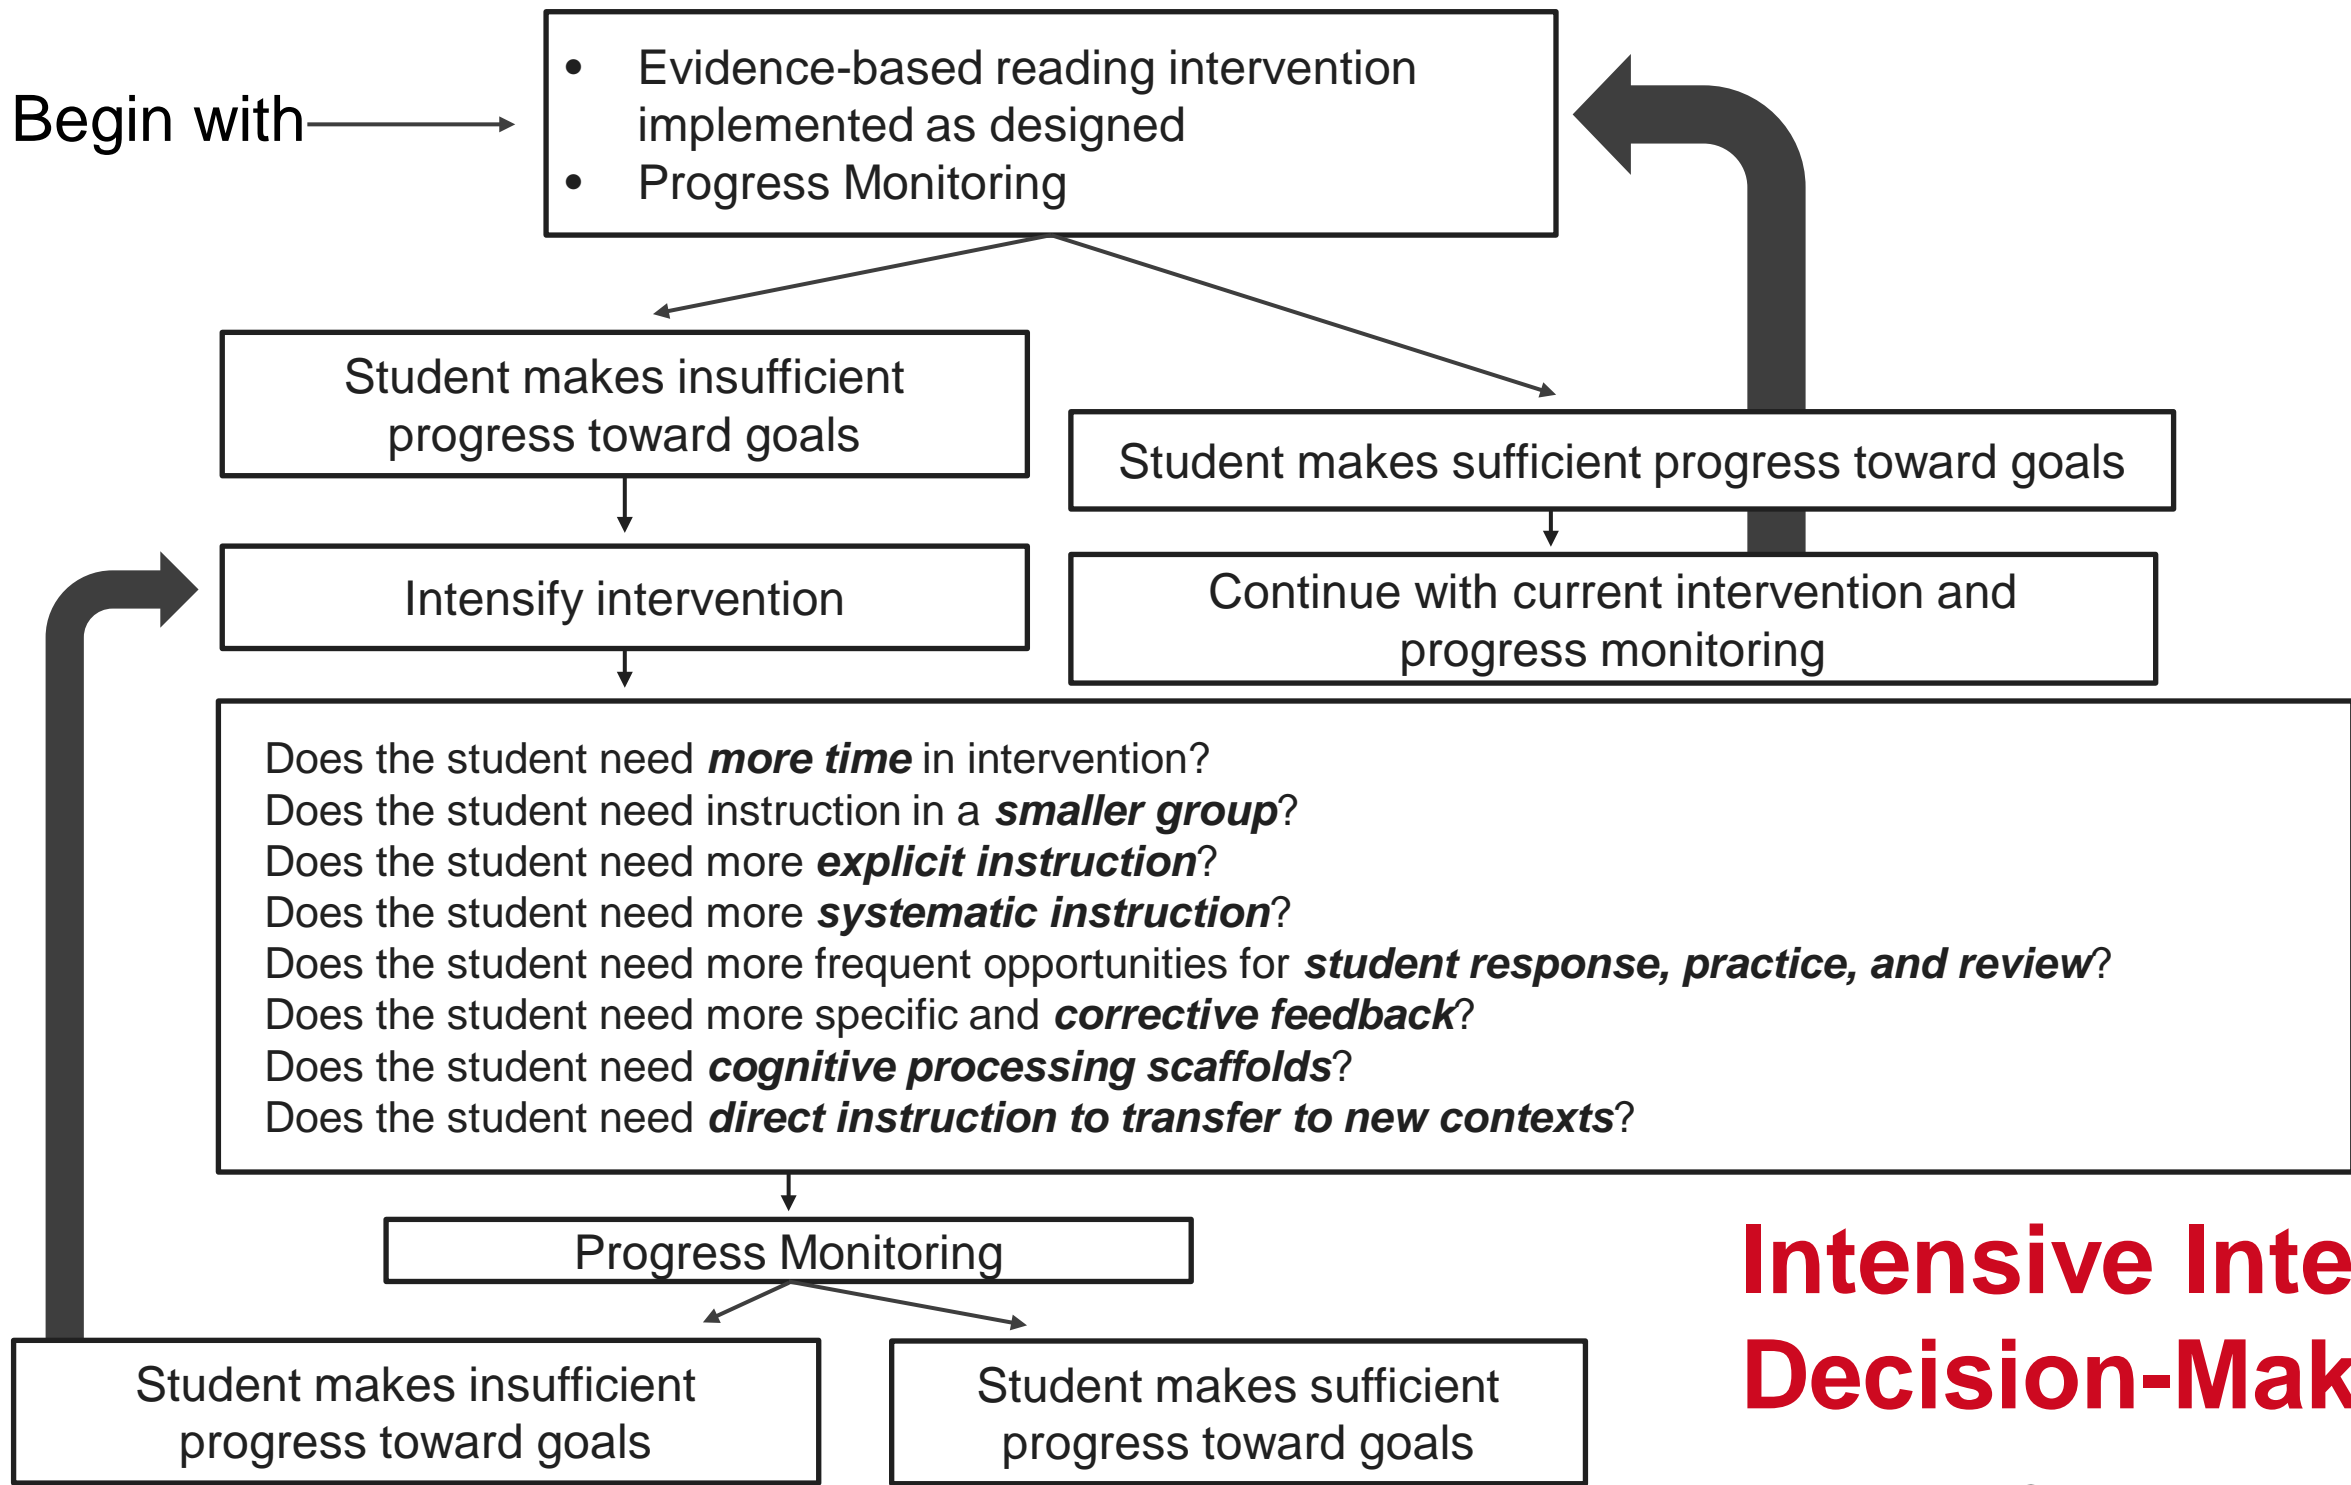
Begin with

- Evidence-based reading intervention implemented as designed
- Progress Monitoring

Student makes insufficient progress toward goals

Student makes sufficient progress toward goals

Intensify intervention

Continue with current intervention and progress monitoring

Does the student need ***more time*** in intervention?
Does the student need instruction in a ***smaller group***?
Does the student need more ***explicit instruction***?
Does the student need more ***systematic instruction***?
Does the student need more frequent opportunities for ***student response, practice, and review***?
Does the student need more specific and ***corrective feedback***?
Does the student need ***cognitive processing scaffolds***?
Does the student need ***direct instruction to transfer to new contexts***?

Progress Monitoring

Student makes insufficient progress toward goals

Student makes sufficient progress toward goals

Intensive Inte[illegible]
Decision-Mak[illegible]